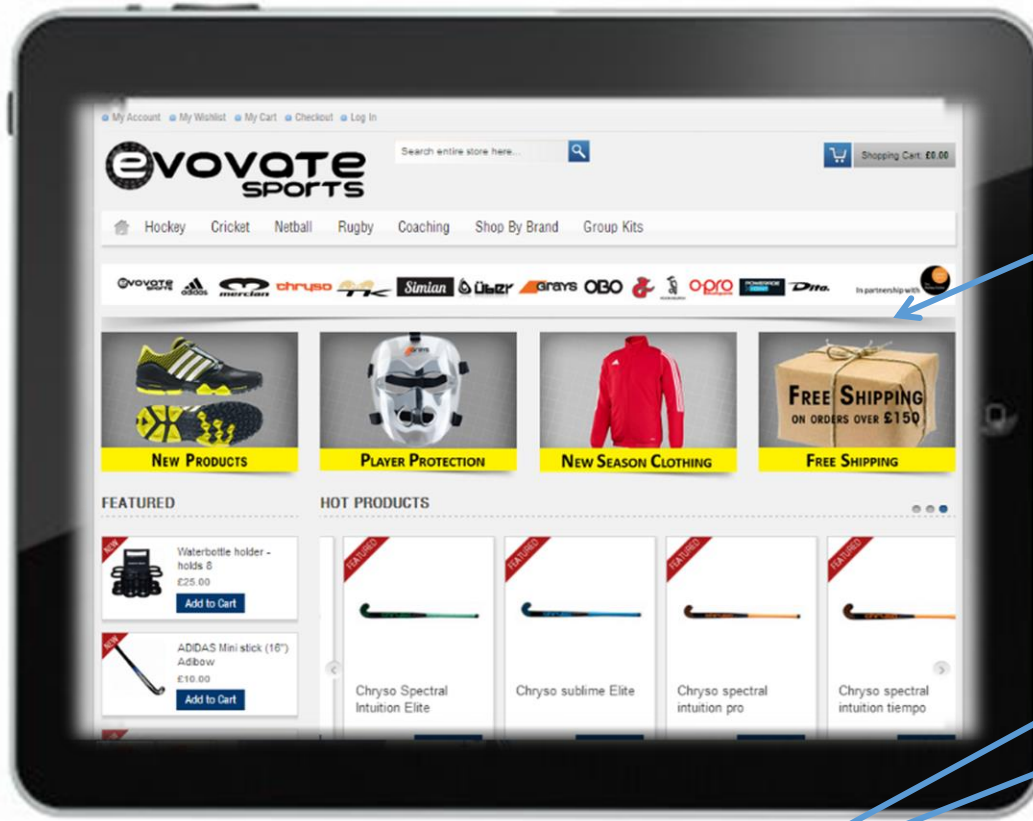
My Account My Wishlist My Cart Checkout Log In

evovate sports

Search entire store here...

Shopping Cart: £0.00

Hockey Cricket Netball Rugby Coaching Shop By Brand Group Kits

evovate sports adidas mercian chryso TK Simian über Grays OBO opro Dita. In partnership with

FREE SHIPPING ON ORDERS OVER £150

NEW PRODUCTS

PLAYER PROTECTION

NEW SEASON CLOTHING

FREE SHIPPING

FEATURED

HOT PRODUCTS

NEW

Waterbottle holder - holds 8
£25.00
Add to Cart

NEW

ADIDAS Mini stick (16") Adibow
£10.00
Add to Cart

FEATURED

Chryso Spectral Intuition Elite

FEATURED

Chryso sublime Elite

FEATURED

Chryso spectral intuition pro

FEATURED

Chryso spectral intuition tiempo